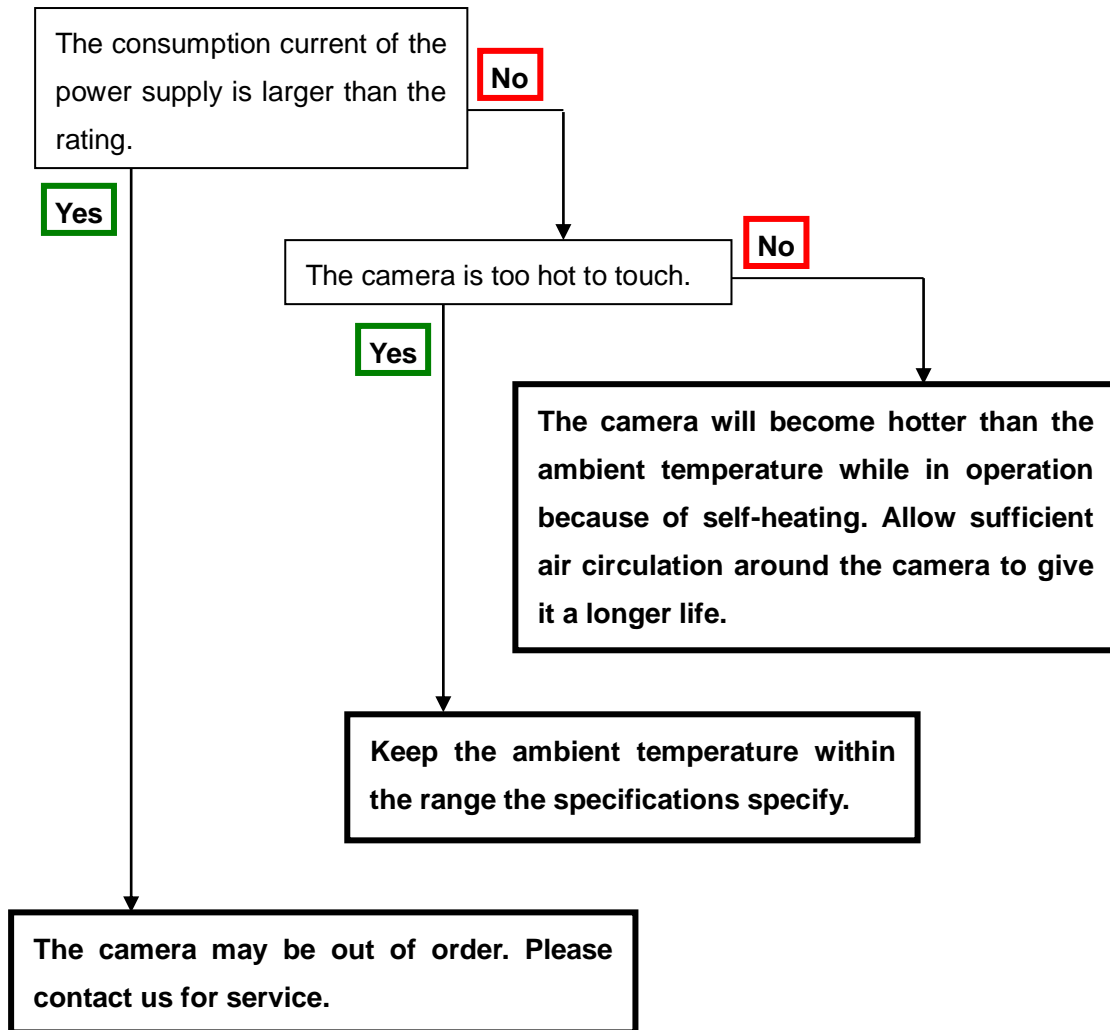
The consumption current of the power supply is larger than the rating.

No

Yes

The camera is too hot to touch.

No

Yes

The camera will become hotter than the ambient temperature while in operation because of self-heating. Allow sufficient air circulation around the camera to give it a longer life.

Keep the ambient temperature within the range the specifications specify.

The camera may be out of order. Please contact us for service.